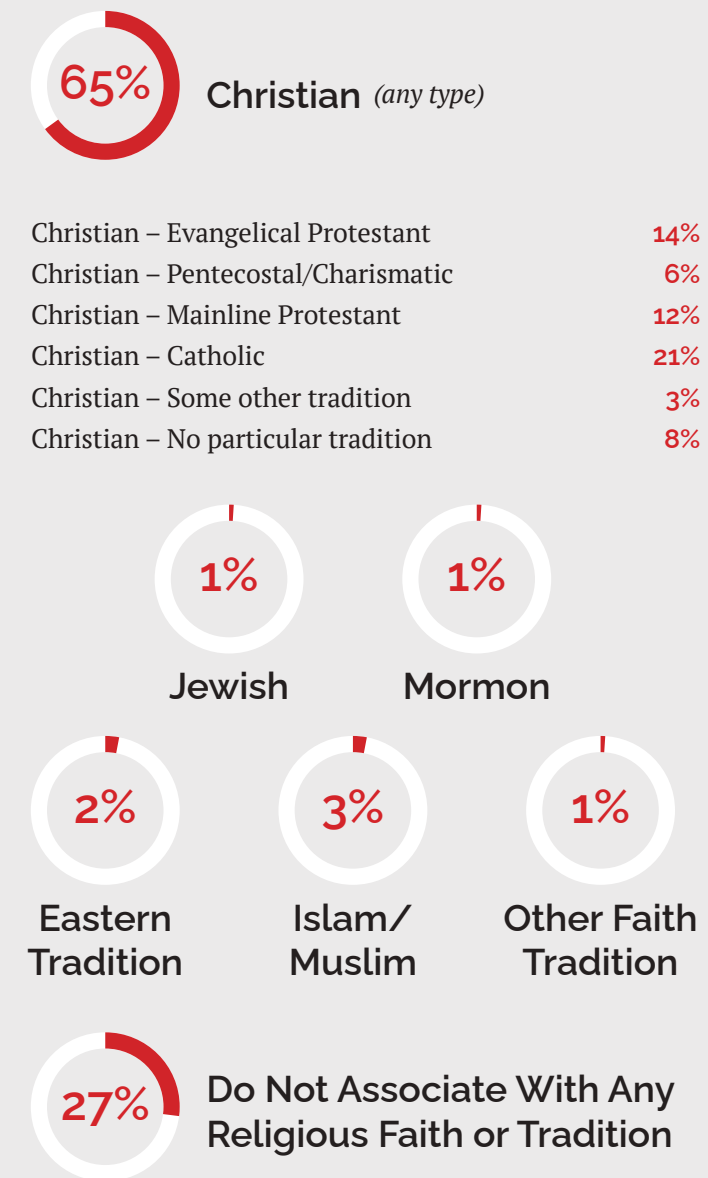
65% Christian (any type)

Christian – Evangelical Protestant 14%
Christian – Pentecostal/Charismatic 6%
Christian – Mainline Protestant 12%
Christian – Catholic 21%
Christian – Some other tradition 3%
Christian – No particular tradition 8%

1% Jewish

1% Mormon

2% Eastern Tradition

3% Islam/ Muslim

1% Other Faith Tradition

27% Do Not Associate With Any Religious Faith or Tradition